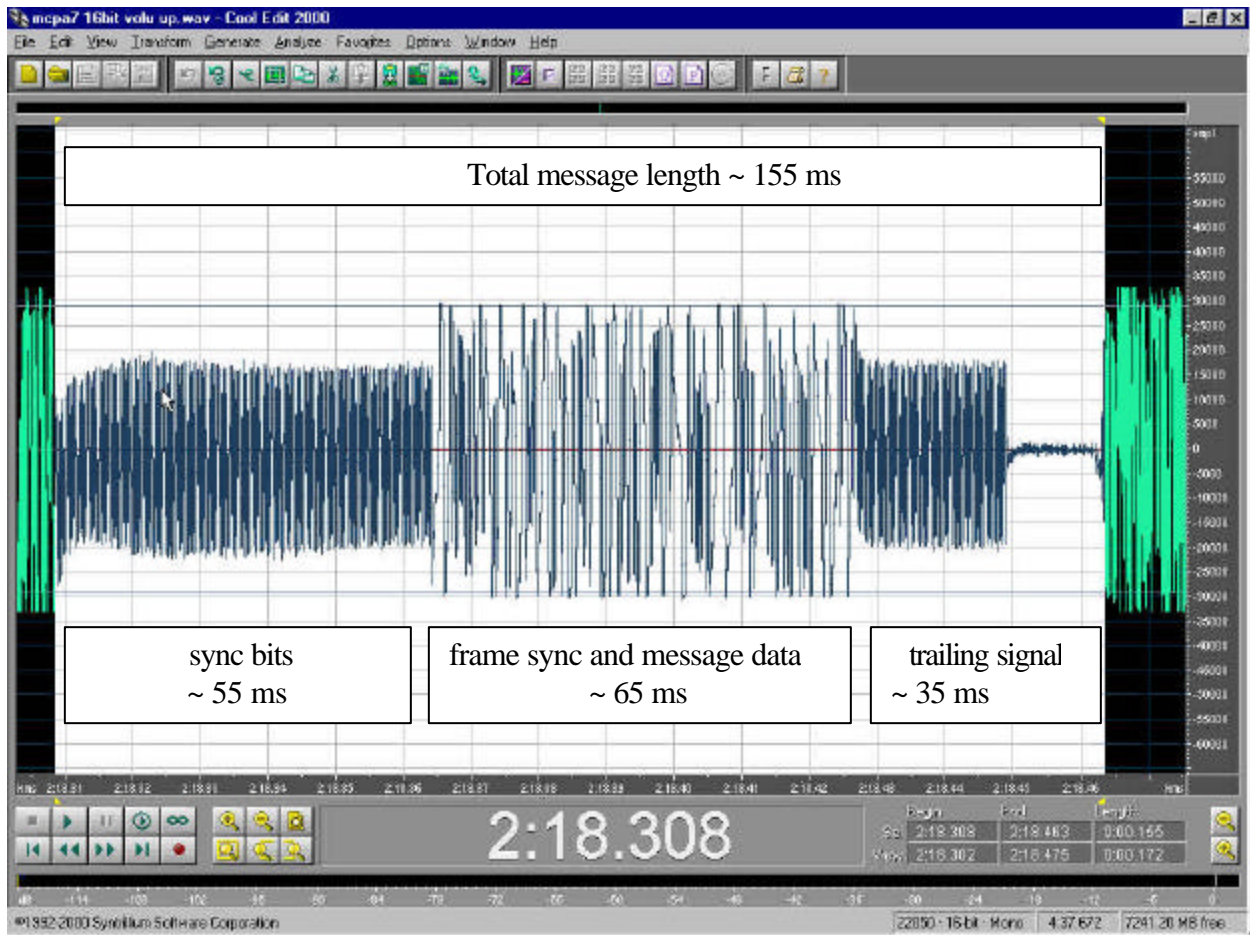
mcpa7 16bit volu up.wav - Cool Edit 2000

File Edit View Transform Generate Analyze Favorites Options Window Help

Total message length ~ 155 ms

smpl
55000
50000
45000
40000
35000
30000
25000
20000
15000
10000
5000
0
-5000
-10000
-15000
-20000
-25000
-30000
-35000
-40000
-45000
-50000
-55000
-60000

sync bits
~ 55 ms

frame sync and message data
~ 65 ms

trailing signal
~ 35 ms

hms 2:18.31 2:18.32 2:18.33 2:18.34 2:18.35 2:18.36 2:18.37 2:18.38 2:18.39 2:18.40 2:18.41 2:18.42 2:18.43 2:18.44 2:18.45 2:18.46 hms

2:18.308

| | Begin | End | Length |
|---|---|---|---|
| Sel | 2:18.308 | 2:18.463 | 0:00.155 |
| View | 2:18.302 | 2:18.475 | 0:00.172 |

dB -114 -108 -102 -96 -90 -84 -78 -72 -66 -60 -54 -48 -42 -36 -30 -24 -18 -12 -6 0

©1992-2000 Syntrillium Software Corporation

22050 · 16-bit · Mono 4.37 672 7241.20 MB free